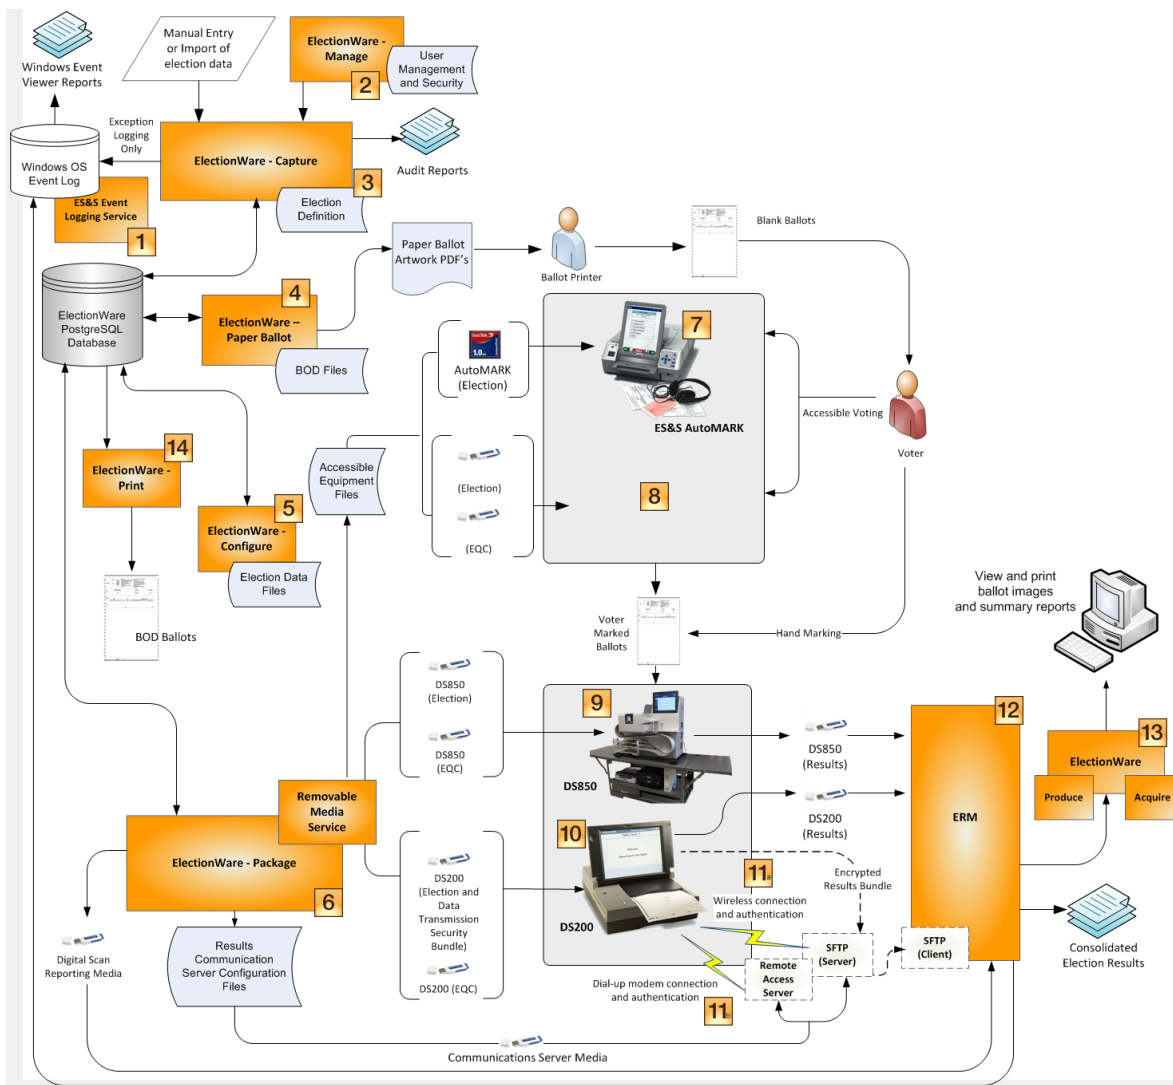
Windows Event Viewer Reports

Manual Entry or Import of election data

ElectionWare - Manage
2
User Management and Security

Exception Logging Only

Windows OS Event Log

ES&S Event Logging Service
1

ElectionWare - Capture
3
Election Definition

Audit Reports

Paper Ballot Artwork PDF's

Ballot Printer

Blank Ballots

ElectionWare PostgreSQL Database

ElectionWare – Paper Ballot
4
BOD Files

AutoMARK (Election)

7
ES&S AutoMARK

Accessible Voting

Voter

14
ElectionWare - Print

Accessible Equipment Files

(Election)

(EQC)

8

ElectionWare - Configure
5
Election Data Files

BOD Ballots

Voter Marked Ballots

Hand Marking

View and print ballot images and summary reports

DS850 (Election)

DS850 (EQC)

9
DS850

DS850 (Results)

12

13
ElectionWare
Produce
Acquire

Removable Media Service

ElectionWare - Package
6

DS200 (Election and Data Transmission Security Bundle)

DS200 (EQC)

10
DS200

DS200 (Results)

ERM

Encrypted Results Bundle

11a
Wireless connection and authentication

SFTP (Server)

SFTP (Client)

Remote Access Server

Dial-up modem connection and authentication

11b

Consolidated Election Results

Digital Scan Reporting Media

Results Communication Server Configuration Files

Communications Server Media